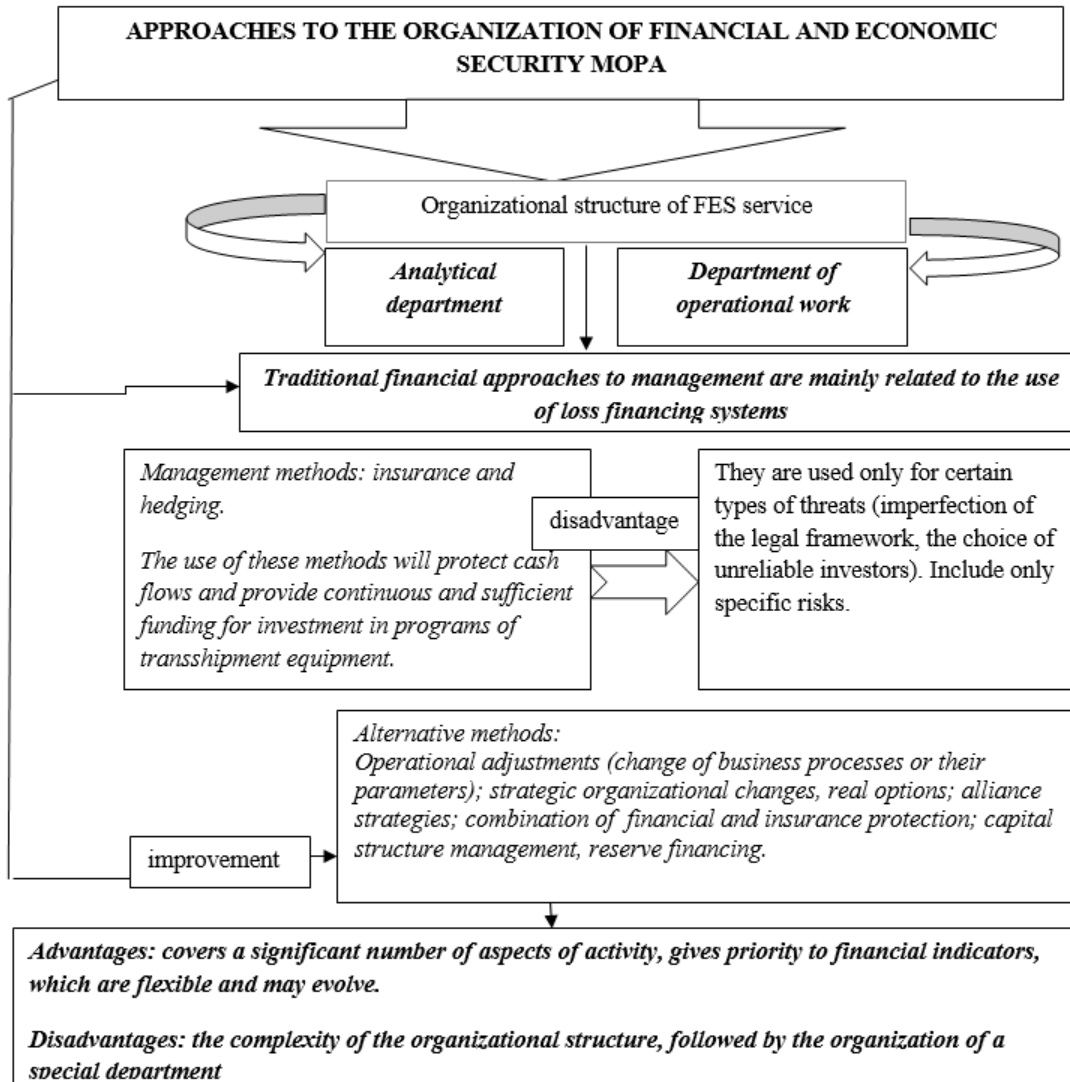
APPROACHES TO THE ORGANIZATION OF FINANCIAL AND ECONOMIC SECURITY MOPA

Organizational structure of FES service

Analytical department

Department of operational work

Traditional financial approaches to management are mainly related to the use of loss financing systems

Management methods: insurance and hedging.

The use of these methods will protect cash flows and provide continuous and sufficient funding for investment in programs of transshipment equipment.

disadvantage

They are used only for certain types of threats (imperfection of the legal framework, the choice of unreliable investors). Include only specific risks.

Alternative methods:
Operational adjustments (change of business processes or their parameters); strategic organizational changes, real options; alliance strategies; combination of financial and insurance protection; capital structure management, reserve financing.

improvement

Advantages: covers a significant number of aspects of activity, gives priority to financial indicators, which are flexible and may evolve.

Disadvantages: the complexity of the organizational structure, followed by the organization of a special department